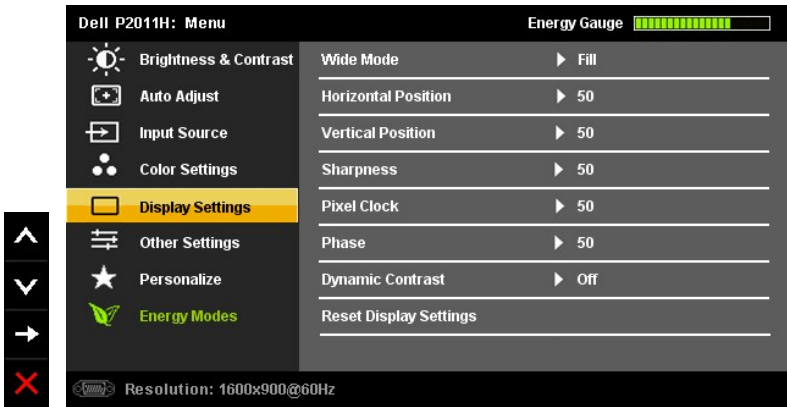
Dell P2011H: Menu

Energy Gauge

Brightness & Contrast
Auto Adjust
Input Source
Color Settings
Display Settings
Other Settings
Personalize
Energy Modes

| | |
|---|---|
| Wide Mode | Fill |
| Horizontal Position | 50 |
| Vertical Position | 50 |
| Sharpness | 50 |
| Pixel Clock | 50 |
| Phase | 50 |
| Dynamic Contrast | Off |
| Reset Display Settings | |

Resolution: 1600x900@60Hz